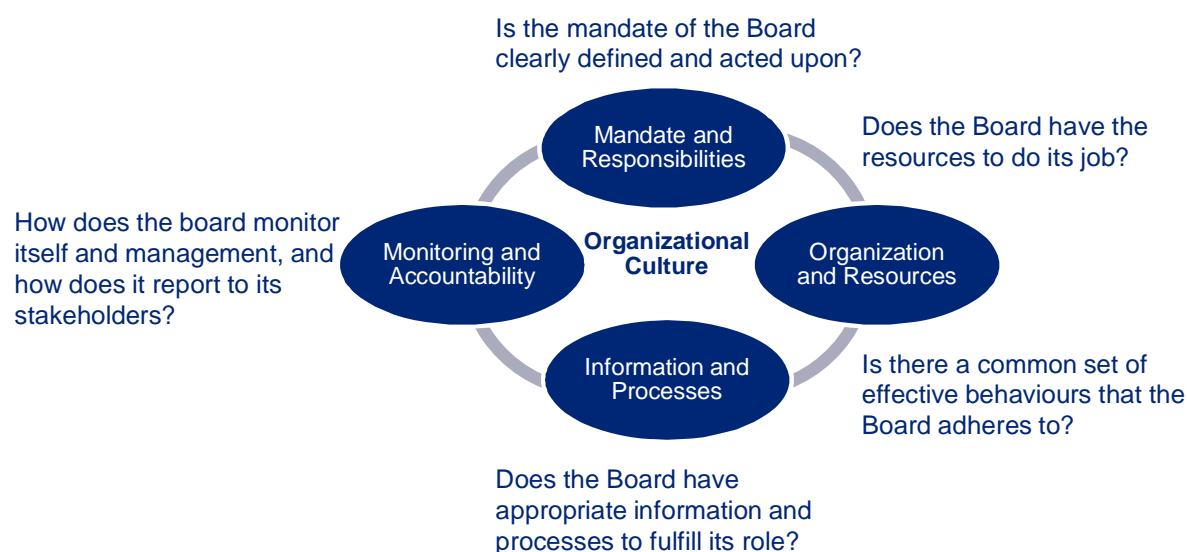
Is the mandate of the Board clearly defined and acted upon?

Mandate and Responsibilities

Does the Board have the resources to do its job?

How does the board monitor itself and management, and how does it report to its stakeholders?

Monitoring and Accountability

Organizational Culture

Organization and Resources

Information and Processes

Is there a common set of effective behaviours that the Board adheres to?

Does the Board have appropriate information and processes to fulfill its role?